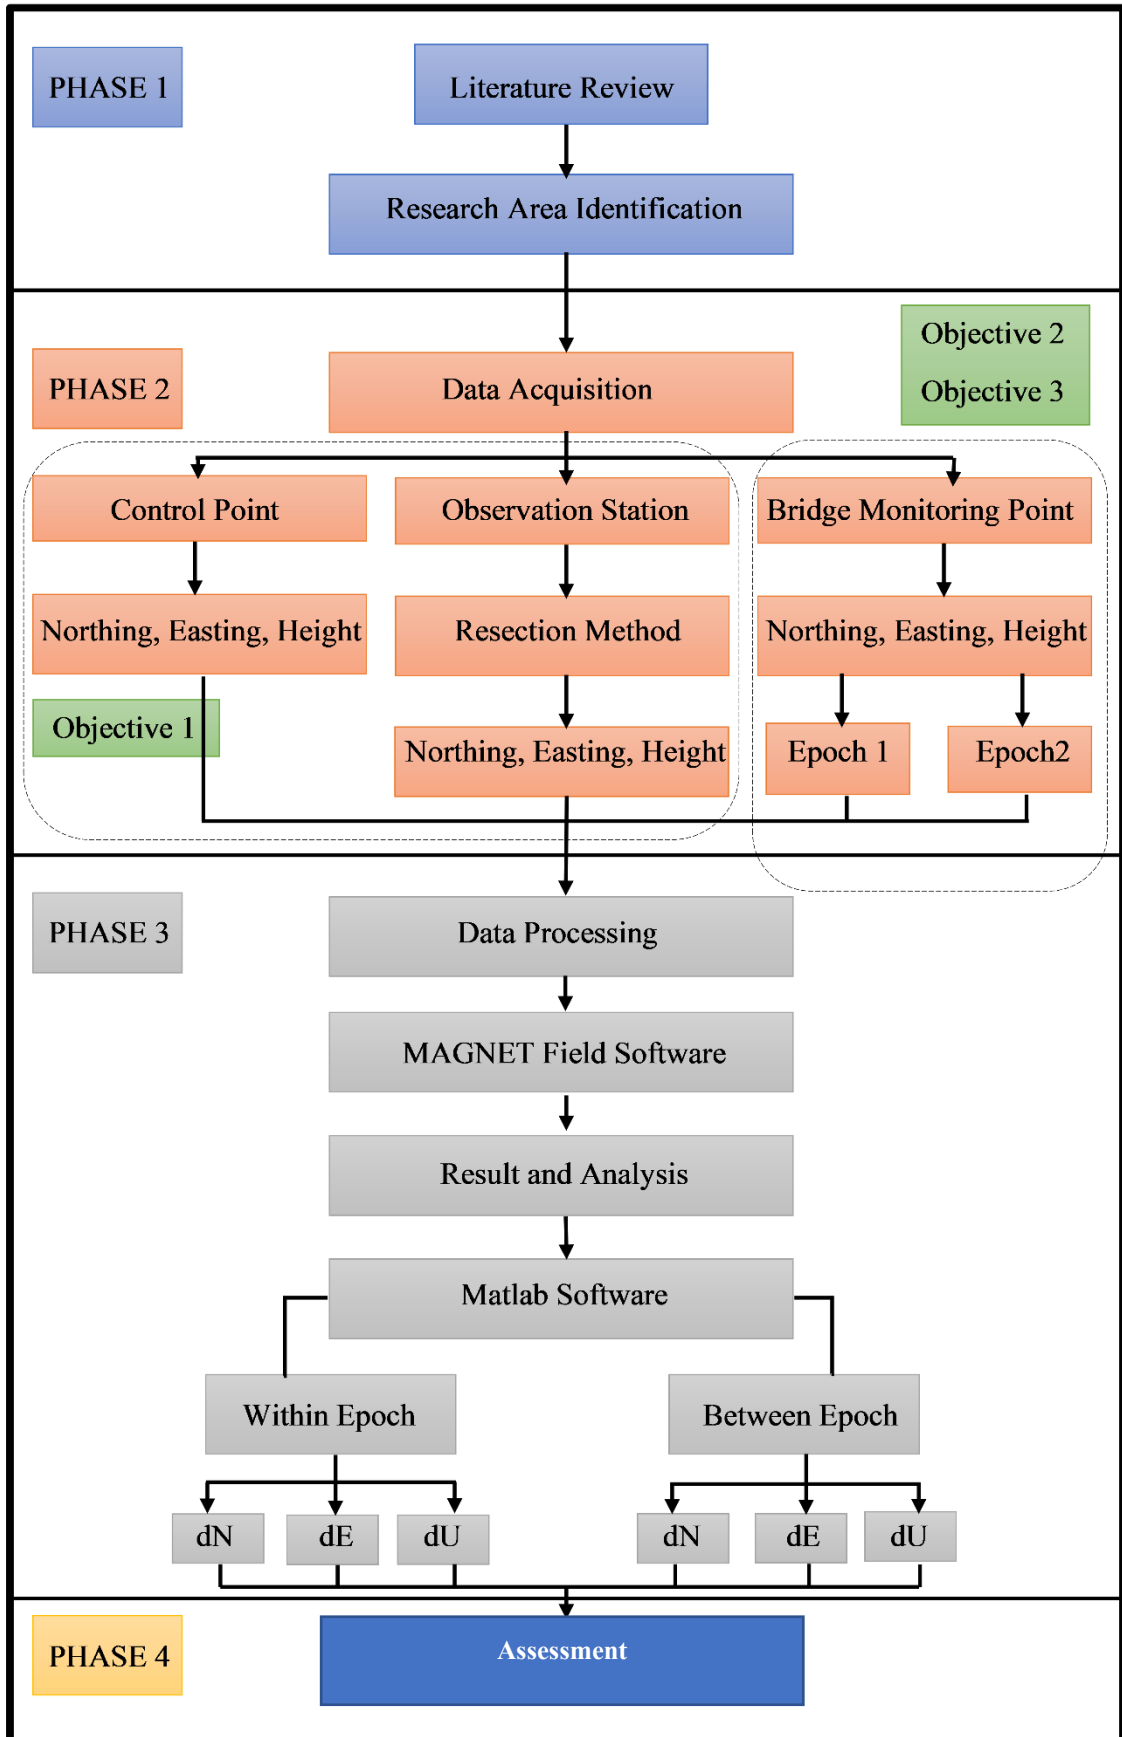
PHASE 1

Literature Review

Research Area Identification

PHASE 2

Data Acquisition

Objective 2

Objective 3

Control Point

Observation Station

Bridge Monitoring Point

Northing, Easting, Height

Resection Method

Northing, Easting, Height

Objective 1

Northing, Easting, Height

Epoch 1

Epoch2

PHASE 3

Data Processing

MAGNET Field Software

Result and Analysis

Matlab Software

Within Epoch

Between Epoch

dN

dE

dU

dN

dE

dU

PHASE 4

Assessment